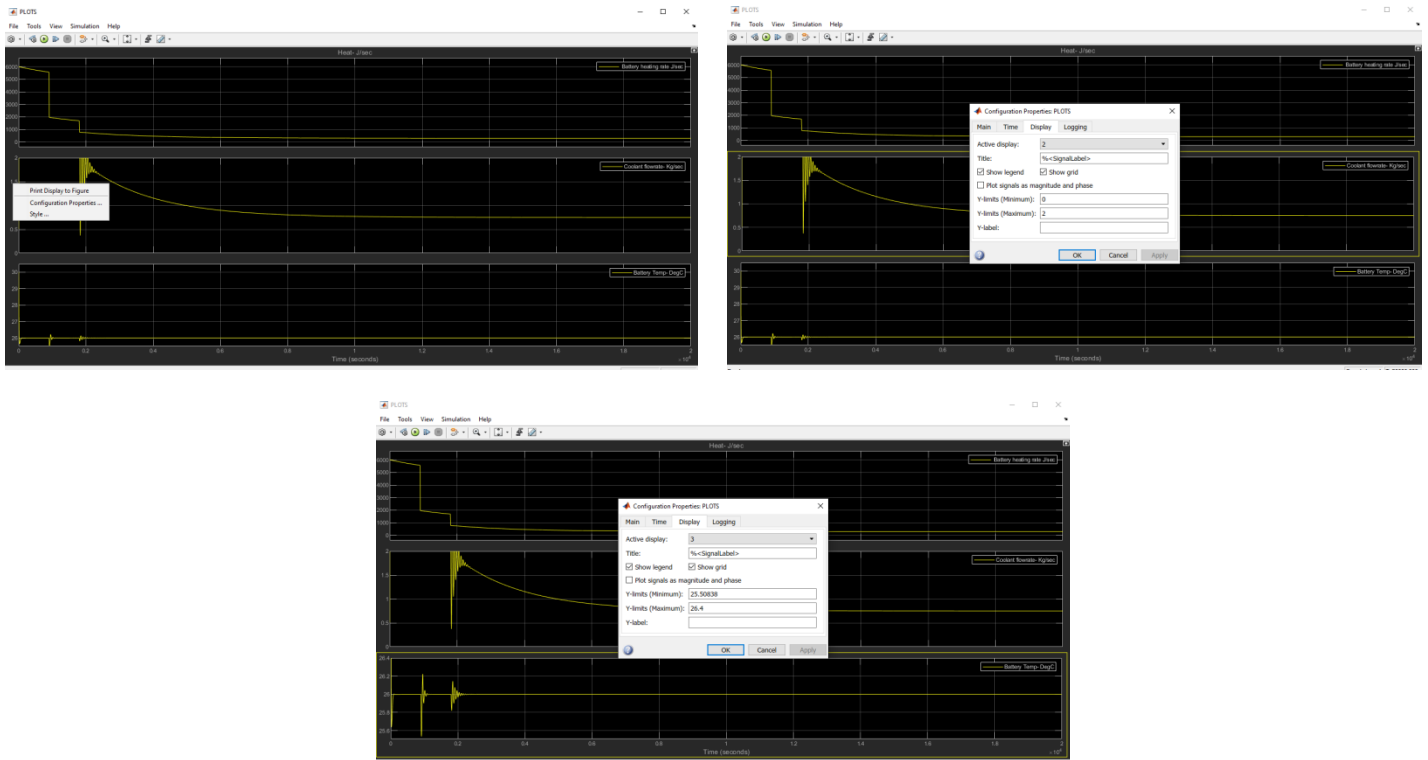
PLOTS

File Tools View Simulation Help

Heat- J/sec

Battery heating rate J/sec

6000
5000
4000
3000
2000
1000
0

2
1.5
1
0.5

Coolant flowrate- Kg/sec

Print Display to Figure
Configuration Properties ...
Style ...

Battery Temp- DegC

30
29
28
27
26

0 0.2 0.4 0.6 0.8 1 1.2 1.4 1.6 1.8 2

Time (seconds)

$\times 10^4$

PLOTS

File Tools View Simulation Help

Heat- J/sec

Battery heating rate J/sec

Configuration Properties: PLOTS

Main Time Display Logging

Active display: 2

Title: %<SignalLabel>

Show legend Show grid

Plot signals as magnitude and phase

Y-limits (Minimum): 0

Y-limits (Maximum): 2

Y-label:

OK Cancel Apply

Coolant flowrate- Kg/sec

Battery Temp- DegC

0 0.2 0.4 0.6 0.8 1 1.2 1.4 1.6 1.8 2

Time (seconds)

$\times 10^4$

PLOTS

File Tools View Simulation Help

Heat- J/sec

Battery heating rate J/sec

6000
5000
4000
3000
2000
1000
0

Configuration Properties: PLOTS

Main Time Display Logging

Active display: 3

Title: %<SignalLabel>

Show legend Show grid

Plot signals as magnitude and phase

Y-limits (Minimum): 25.50838

Y-limits (Maximum): 26.4

Y-label:

OK Cancel Apply

2
1.5
1
0.5

Coolant flowrate- Kg/sec

26.4
26.2
26
25.8
25.6

Battery Temp- DegC

0 0.2 0.4 0.6 0.8 1 1.2 1.4 1.6 1.8 2

Time (seconds)

$\times 10^4$